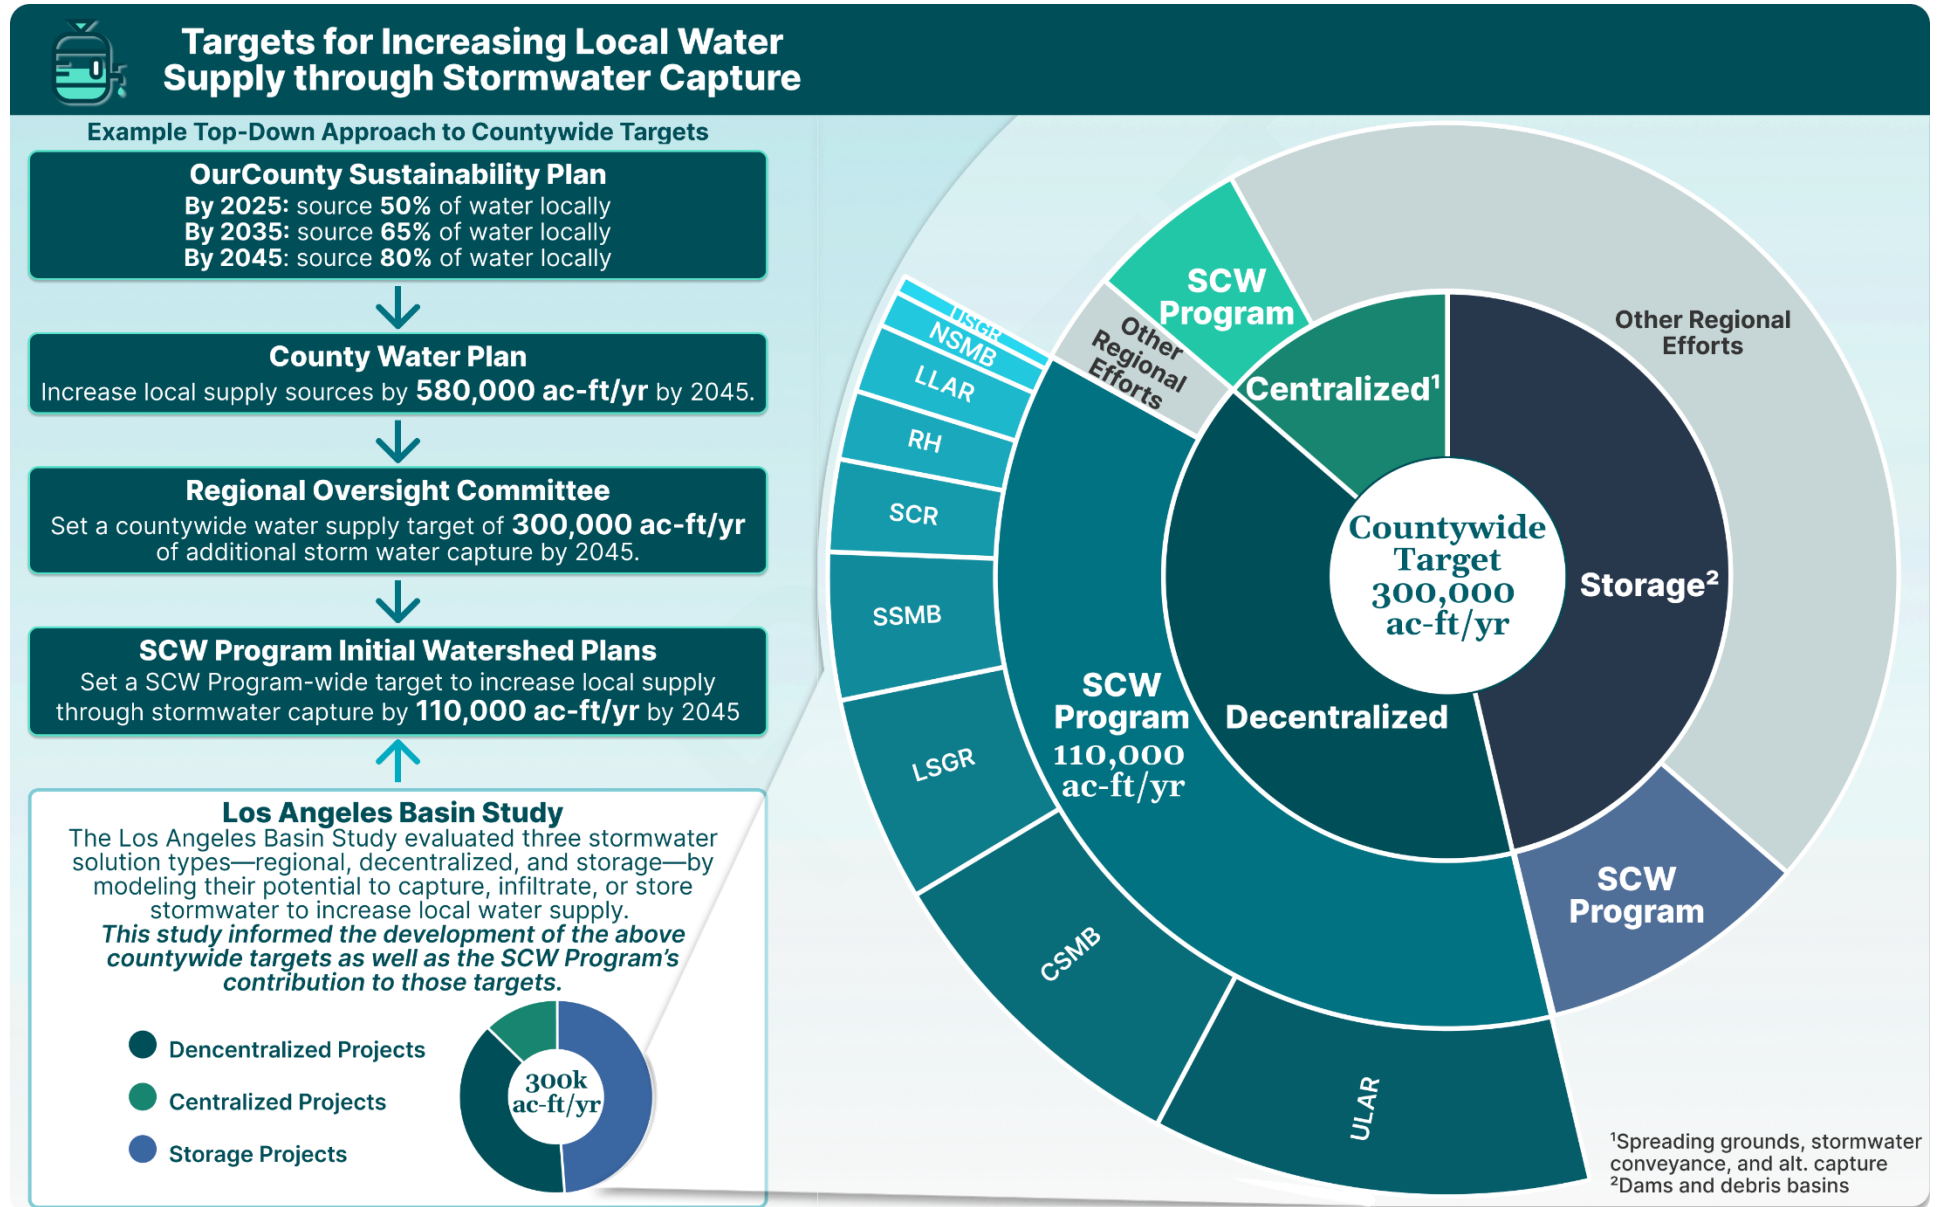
Targets for Increasing Local Water Supply through Stormwater Capture

Example Top-Down Approach to Countywide Targets

OurCounty Sustainability Plan
By 2025: source 50% of water locally
By 2035: source 65% of water locally
By 2045: source 80% of water locally

County Water Plan
Increase local supply sources by 580,000 ac-ft/yr by 2045.

Regional Oversight Committee
Set a countywide water supply target of 300,000 ac-ft/yr of additional storm water capture by 2045.

SCW Program Initial Watershed Plans
Set a SCW Program-wide target to increase local supply through stormwater capture by 110,000 ac-ft/yr by 2045

Los Angeles Basin Study
The Los Angeles Basin Study evaluated three stormwater solution types—regional, decentralized, and storage—by modeling their potential to capture, infiltrate, or store stormwater to increase local water supply.
This study informed the development of the above countywide targets as well as the SCW Program's contribution to those targets.

Dencentralized Projects
Centralized Projects
Storage Projects

300k ac-ft/yr

USGR
NSMB
LLAR
RH
SCR
SSMB
LSGR
CSMB
ULAR

SCW Program
Other Regional Efforts
Centralized$^1$
Other Regional Efforts
Countywide Target 300,000 ac-ft/yr
Storage$^2$
SCW Program 110,000 ac-ft/yr
Decentralized
SCW Program

$^1$Spreading grounds, stormwater conveyance, and alt. capture
$^2$Dams and debris basins